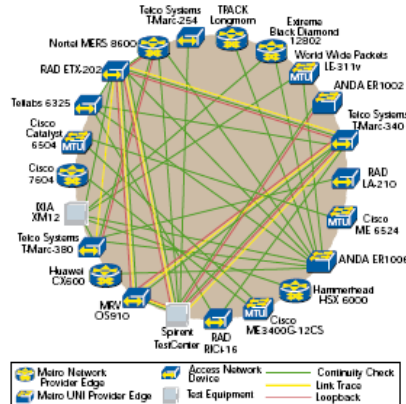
Telco Systems T-Marc-254
TPACK Longmont
Extreme Black Diamond 12802
Nortel MERS 8600
World Wide Packets LE-311v
RAD ETX-202
ANDA ER1002
Tellabs 6325
Telco Systems T-Marc-340
Cisco Catalyst 6504
Cisco 7604
RAD LA-210
IXIA XM12
Cisco ME 6524
Telco Systems T-Marc-380
ANDA ER1006
Huawei CX600
Hammerhead HSX 6000
MRV OS910
Cisco ME3400G-12CS
Spirent TestCenter
RAD RIC-16

Metro Network Provider Edge
Metro UNI Provider Edge
Access Network Device
Test Equipment
Continuity Check
Link Trace
Loopback